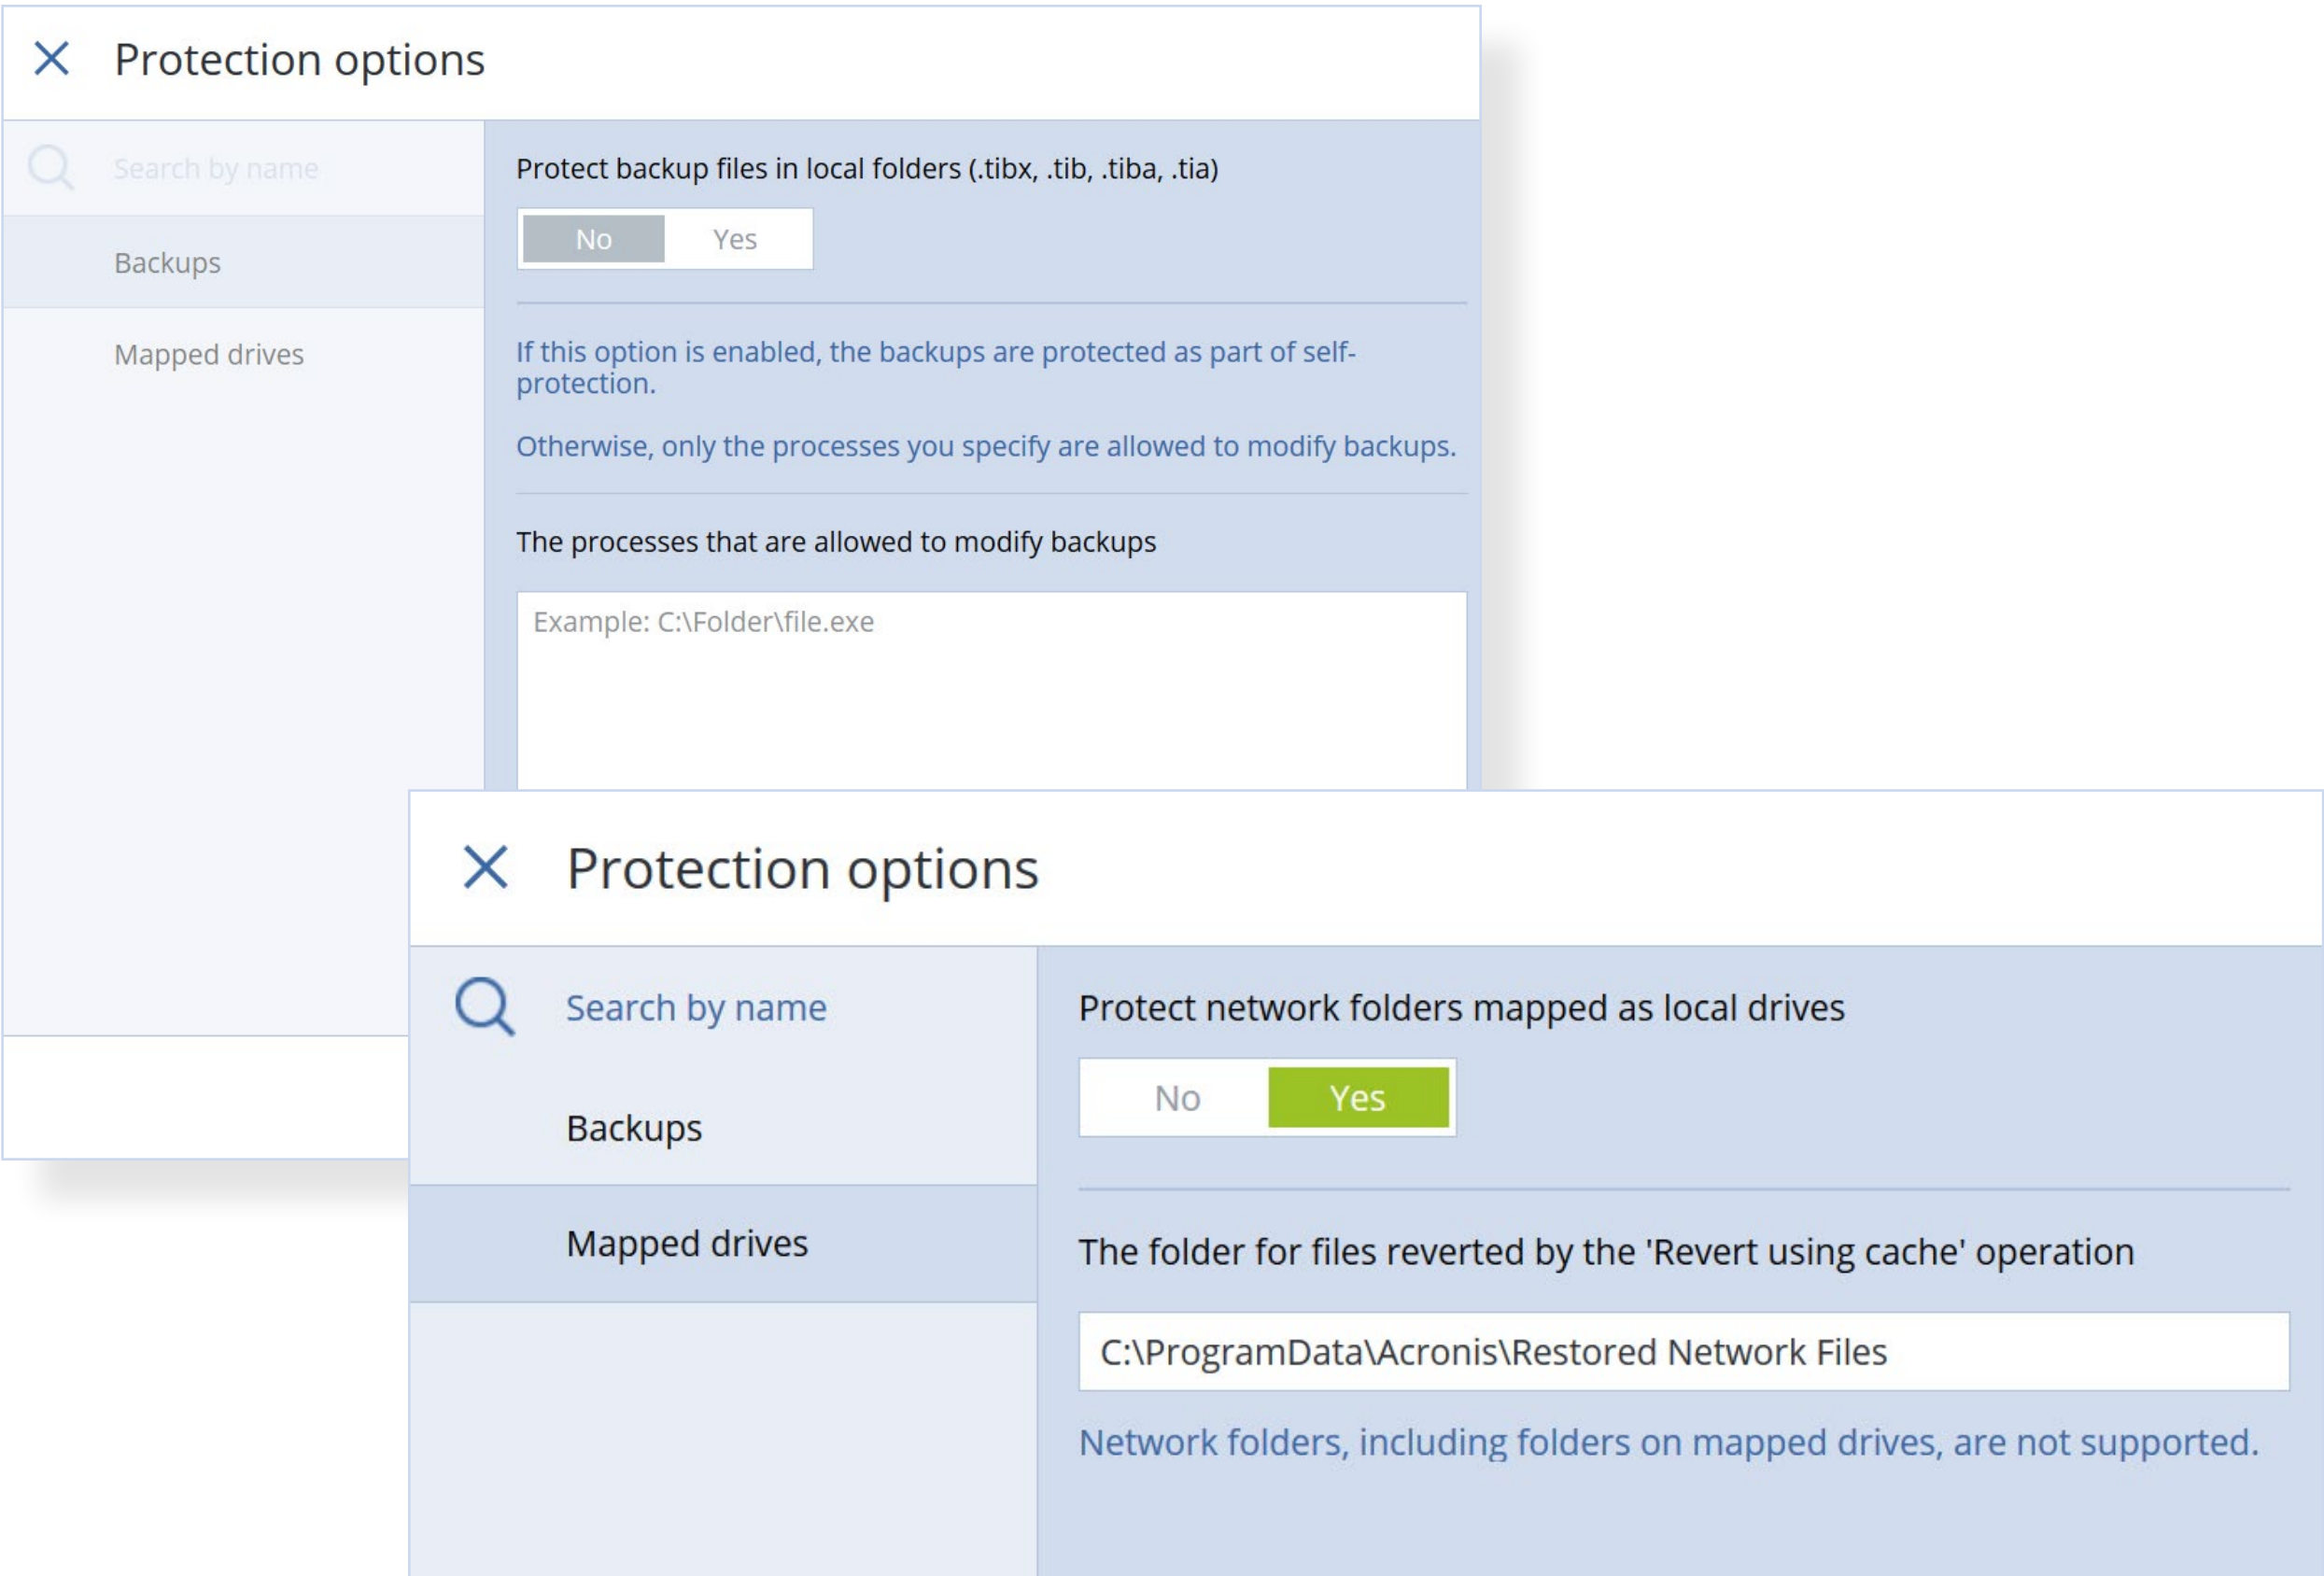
Protection options

Search by name

Backups

Mapped drives

Protect backup files in local folders (.tibx, .tib, .tiba, .tia)

No Yes

If this option is enabled, the backups are protected as part of self-protection.

Otherwise, only the processes you specify are allowed to modify backups.

The processes that are allowed to modify backups

Example: C:\Folder\file.exe

Protection options

Search by name

Backups

Mapped drives

Protect network folders mapped as local drives

No Yes

The folder for files reverted by the 'Revert using cache' operation

C:\ProgramData\Acronis\Restored Network Files

Network folders, including folders on mapped drives, are not supported.